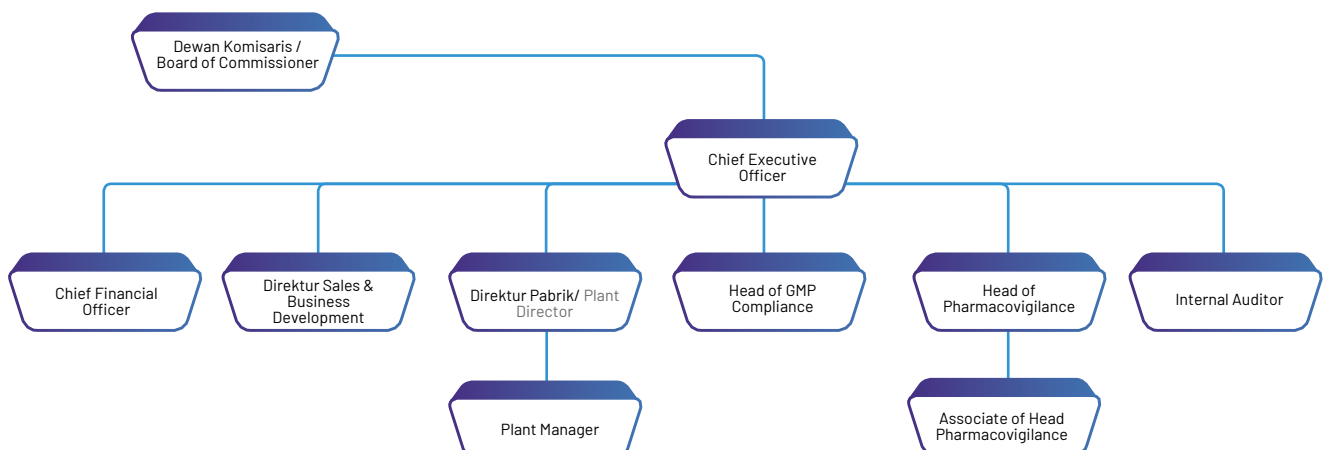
Dewan Komisaris / Board of Commissioner

Chief Executive Officer

Chief Financial Officer

Direktur Sales & Business Development

Direktur Pabrik/ Plant Director

Head of GMP Compliance

Head of Pharmacovigilance

Internal Auditor

Plant Manager

Associate of Head Pharmacovigilance